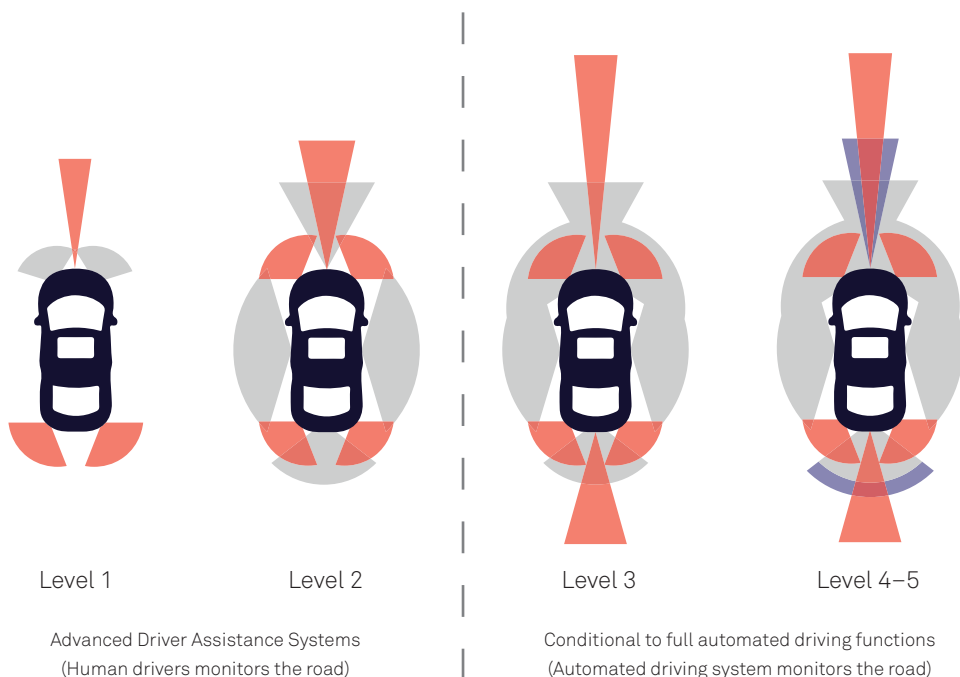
Level 1

Level 2

Level 3

Level 4–5

Advanced Driver Assistance Systems
(Human drivers monitors the road)

Conditional to full automated driving functions
(Automated driving system monitors the road)